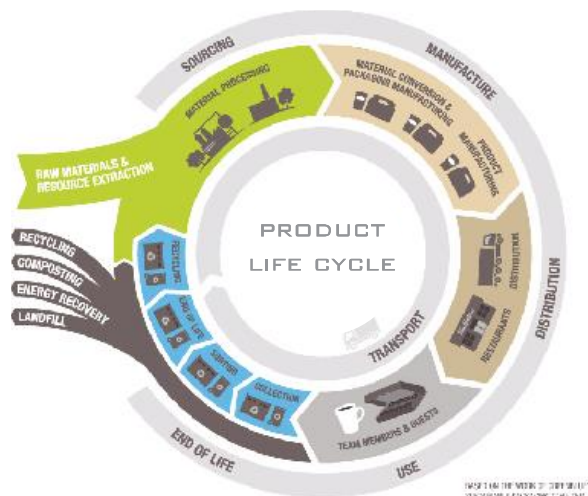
SOURCING

MANUFACTURE

MATERIAL PROCESSING

MATERIAL CONVERSION & PACKAGING MANUFACTURING

PRODUCT MANUFACTURING

RAW MATERIALS & RESOURCE EXTRACTION

PRODUCT

LIFE CYCLE

DISTRIBUTORS

RESTAURANTS

DISTRIBUTION

TRANSPORT

RECYCLING

COMPOSTING

ENERGY RECOVERY

LANDFILL

RECYCLERS

END OF LIFE

SORTING

COLLECTION

TEAM MEMBERS & GUESTS

END OF LIFE

USE

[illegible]